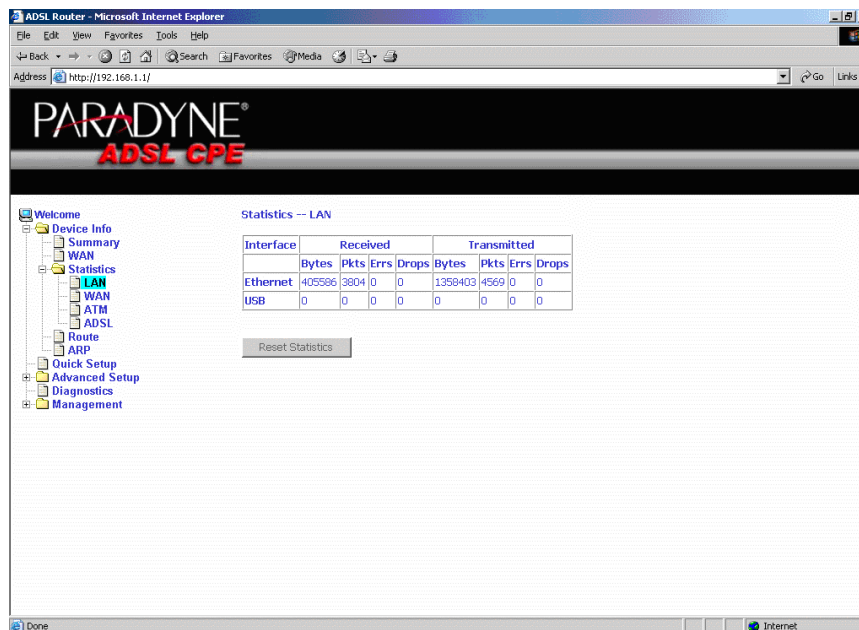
ADSL Router - Microsoft Internet Explorer

File Edit View Favorites Tools Help

Back Search Favorites Media

Address http://192.168.1.1/

Go Links

PARADYNE®
ADSL CPE

Welcome
Device Info
Summary
WAN
Statistics
LAN
WAN
ATM
ADSL
Route
ARP
Quick Setup
Advanced Setup
Diagnostics
Management

Statistics -- LAN

| Interface | Received | | | | Transmitted | | | |
|---|---|---|---|---|---|---|---|---|
| | Bytes | Pkts | Errs | Drops | Bytes | Pkts | Errs | Drops |
| Ethernet | 405586 | 3804 | 0 | 0 | 1358403 | 4569 | 0 | 0 |
| USB | 0 | 0 | 0 | 0 | 0 | 0 | 0 | 0 |

Reset Statistics

Done

Internet